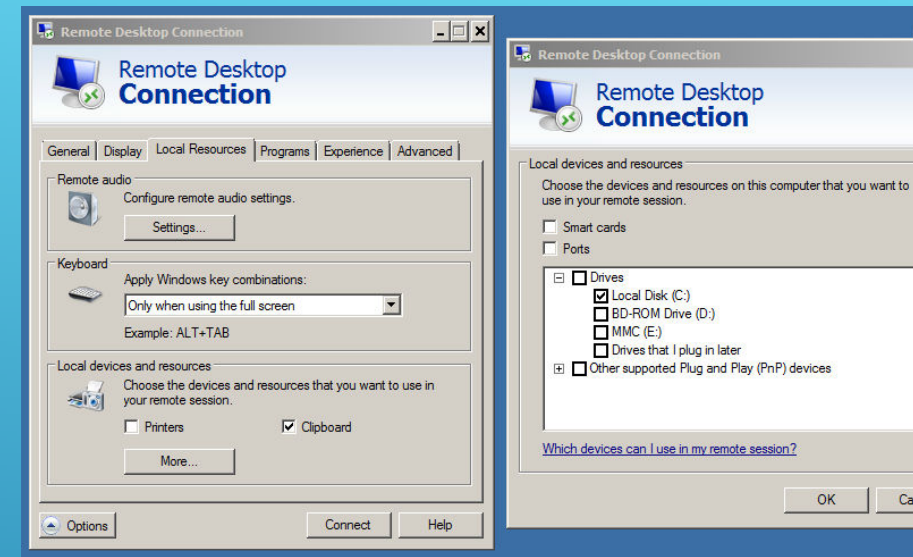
Remote Desktop Connection

Remote Desktop
Connection

General | Display | Local Resources | Programs | Experience | Advanced

Remote audio
Configure remote audio settings.
Settings...

Keyboard
Apply Windows key combinations:
Only when using the full screen
Example: ALT+TAB

Local devices and resources
Choose the devices and resources that you want to use in your remote session.
Printers
Clipboard
More...

Options
Connect
Help

Remote Desktop Connection

Remote Desktop
Connection

Local devices and resources
Choose the devices and resources on this computer that you want to use in your remote session.
Smart cards
Ports
Drives
Local Disk (C:)
BD-ROM Drive (D:)
MMC (E:)
Drives that I plug in later
Other supported Plug and Play (PnP) devices

Which devices can I use in my remote session?

OK
Ca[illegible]